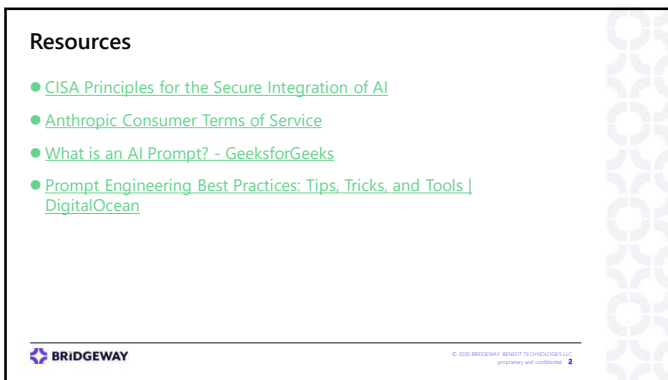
Resources

- CISA Principles for the Secure Integration of AI
- Anthropic Consumer Terms of Service
- What is an AI Prompt? - GeeksforGeeks
- Prompt Engineering Best Practices: Tips, Tricks, and Tools | DigitalOcean

BRIDGEWAY

© 2026 BRIDGEWAY BENEFIT TECHNOLOGIES LLC proprietary and confidential 2